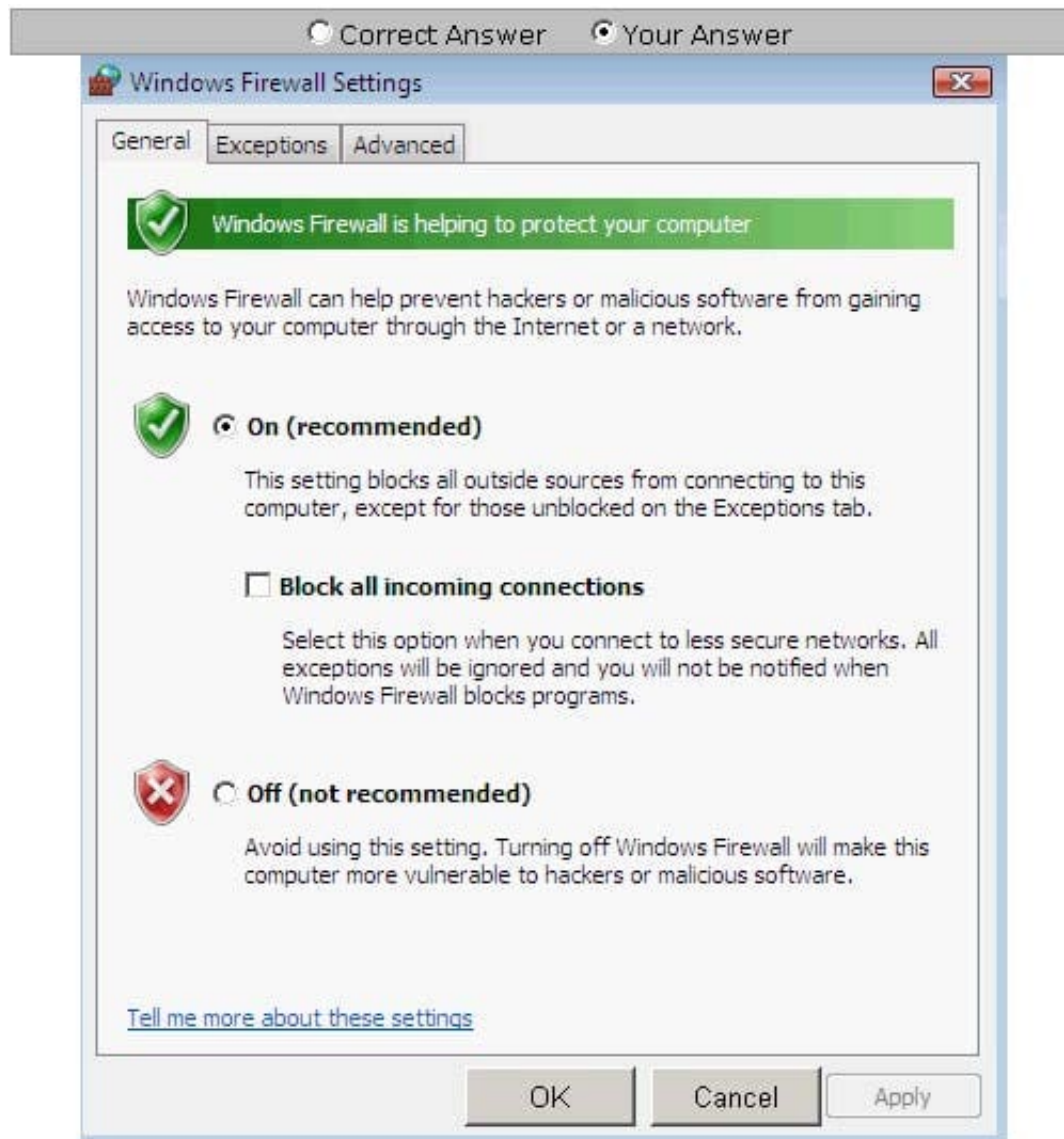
Correct Answer Your Answer

Windows Firewall Settings

General Exceptions Advanced

Windows Firewall is helping to protect your computer

Windows Firewall can help prevent hackers or malicious software from gaining access to your computer through the Internet or a network.

On (recommended)

This setting blocks all outside sources from connecting to this computer, except for those unblocked on the Exceptions tab.

Block all incoming connections

Select this option when you connect to less secure networks. All exceptions will be ignored and you will not be notified when Windows Firewall blocks programs.

Off (not recommended)

Avoid using this setting. Turning off Windows Firewall will make this computer more vulnerable to hackers or malicious software.

Tell me more about these settings

OK Cancel Apply